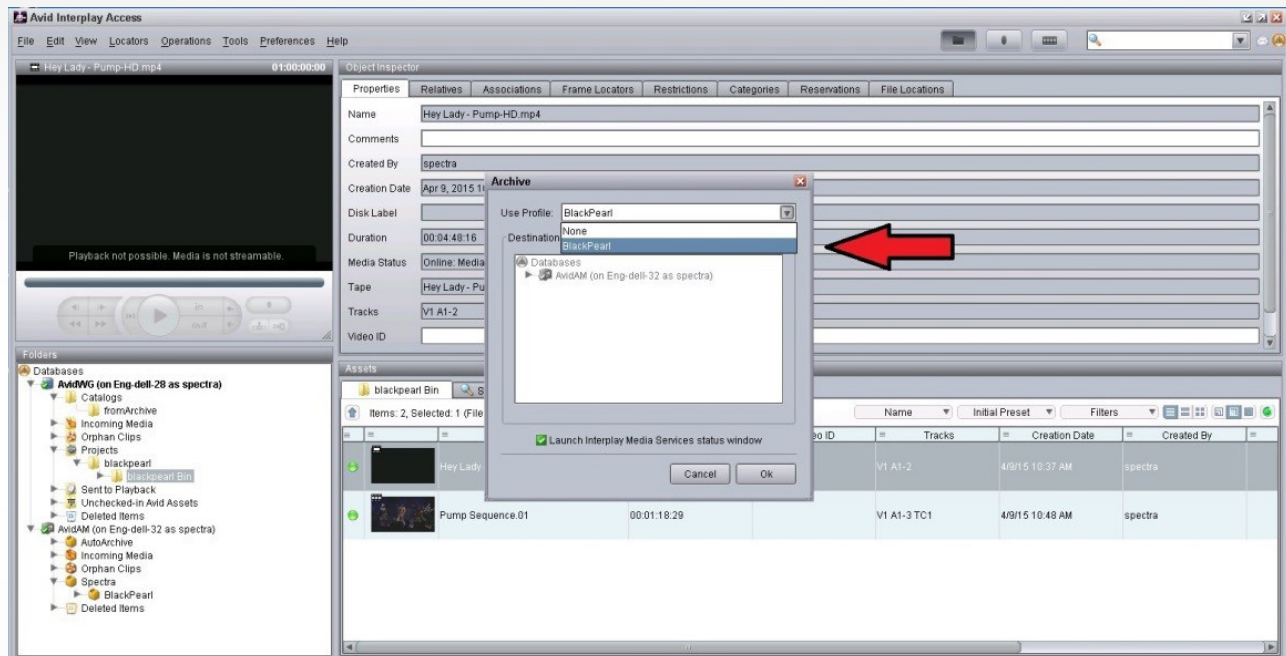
Avid Interplay Access

File Edit View Locators Operations Tools Preferences Help

Hey Lady - Pump-HD.mp4 01:00:00:00

Playback not possible. Media is not streamable.

in out

Object Inspector

Properties Relatives Associations Frame Locators Restrictions Categories Reservations File Locations

| | |
|---|---|
| Name | Hey Lady - Pump-HD.mp4 |
| Comments | |
| Created By | spectra |
| Creation Date | Apr 9, 2015 1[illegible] |
| Disk Label | |
| Duration | 00:04:48:16 |
| Media Status | Online: Media |
| Tape | Hey Lady - Pu |
| Tracks | V1 A1-2 |
| Video ID | |

Archive

Use Profile: BlackPearl

None
BlackPearl

Destination

Databases
AvidAM (on Eng-dell-32 as spectra)

Launch Interplay Media Services status window

Cancel Ok

Folders

Databases
AvidWG (on Eng-dell-28 as spectra)
Catalogs
fromArchive
Incoming Media
Orphan Clips
Projects
blackpearl
blackpearl Bin
Sent to Playback
Unchecked-in Avid Assets
Deleted Items
AvidAM (on Eng-dell-32 as spectra)
AutoArchive
Incoming Media
Orphan Clips
Spectra
BlackPearl
Deleted Items

Assets

blackpearl Bin S

Items: 2, Selected: 1 (File

Name Initial Preset Filters

| | | | | eo ID | Tracks | Creation Date | Created By |
|---|---|---|---|---|---|---|---|
| | | Hey Lady | | | V1 A1-2 | 4/9/15 10:37 AM | spectra |
| | | Pump Sequence.01 | 00:01:18:29 | | V1 A1-3 TC1 | 4/9/15 10:48 AM | spectra |